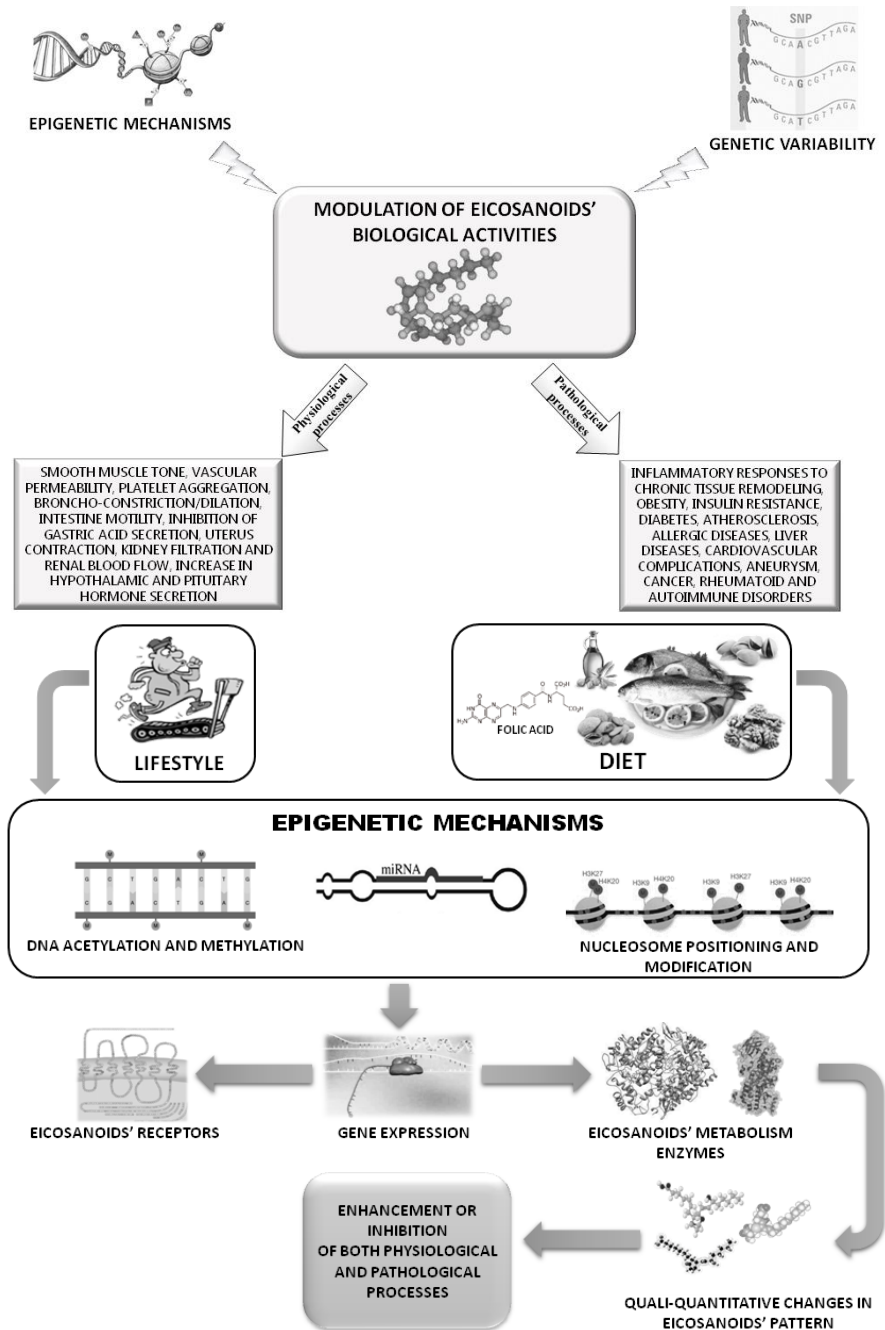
EPIGENETIC MECHANISMS

SNP

GCAACG77AGA
GCAGCG77AGA
GCATCG77AGA

GENETIC VARIABILITY

MODULATION OF EICOSANOIDS' BIOLOGICAL ACTIVITIES

Physiological processes

Pathological processes

SMOOTH MUSCLE TONE, VASCULAR PERMEABILITY, PLATELET AGGREGATION, BRONCHO-CONSTRICTION/DILATION, INTESTINE MOTILITY, INHIBITION OF GASTRIC ACID SECRETION, UTERUS CONTRACTION, KIDNEY FILTRATION AND RENAL BLOOD FLOW, INCREASE IN HYPOTHALAMIC AND PITUITARY HORMONE SECRETION

INFLAMMATORY RESPONSES TO CHRONIC TISSUE REMODELING, OBESITY, INSULIN RESISTANCE, DIABETES, ATHEROSCLEROSIS, ALLERGIC DISEASES, LIVER DISEASES, CARDIOVASCULAR COMPLICATIONS, ANEURYSM, CANCER, RHEUMATOID AND AUTOIMMUNE DISORDERS

LIFESTYLE

FOLIC ACID

DIET

EPIGENETIC MECHANISMS

miRNA

H3K27 H4K20 H3K9 H4K20 H3K9 H3K27 H3K9 H4K20

DNA ACETYLATION AND METHYLATION

NUCLEOSOME POSITIONING AND MODIFICATION

EICOSANOIDS' RECEPTORS

GENE EXPRESSION

EICOSANOIDS' METABOLISM ENZYMES

ENHANCEMENT OR INHIBITION OF BOTH PHYSIOLOGICAL AND PATHOLOGICAL PROCESSES

QUALI-QUANTITATIVE CHANGES IN EICOSANOIDS' PATTERN